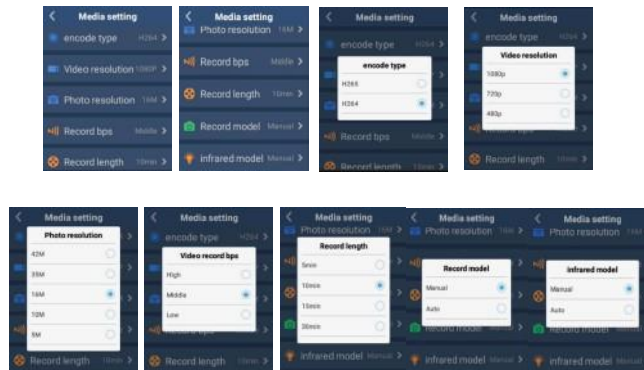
Media setting
encode type H264
Video resolution 1080P
Photo resolution 16M
Record bps Middle
Record length 10min

Media setting
Photo resolution 16M
Record bps Middle
Record length 10min
Record model Manual
infrared model Manual

Media setting
encode type H264
encode type
H265
H264
Record bps Middle
Record length

Media setting
encode type H264
Video resolution
1080p
720p
480p
Record length 10min

Media setting
Photo resolution
42M
20M
16M
10M
5M
Record length 10min

Media setting
encode type H264
Video record bps
High
Middle
Low
Record length 10min

Media setting
Photo resolution 16M
Record length
5min
10min
15min
30min
infrared model Manual

Media setting
Photo resolution 16M
Record model
Manual
Auto
Record model
infrared model Manual

Media setting
Photo resolution 16M
infrared model
Manual
Auto
Record model
infrared model Manual